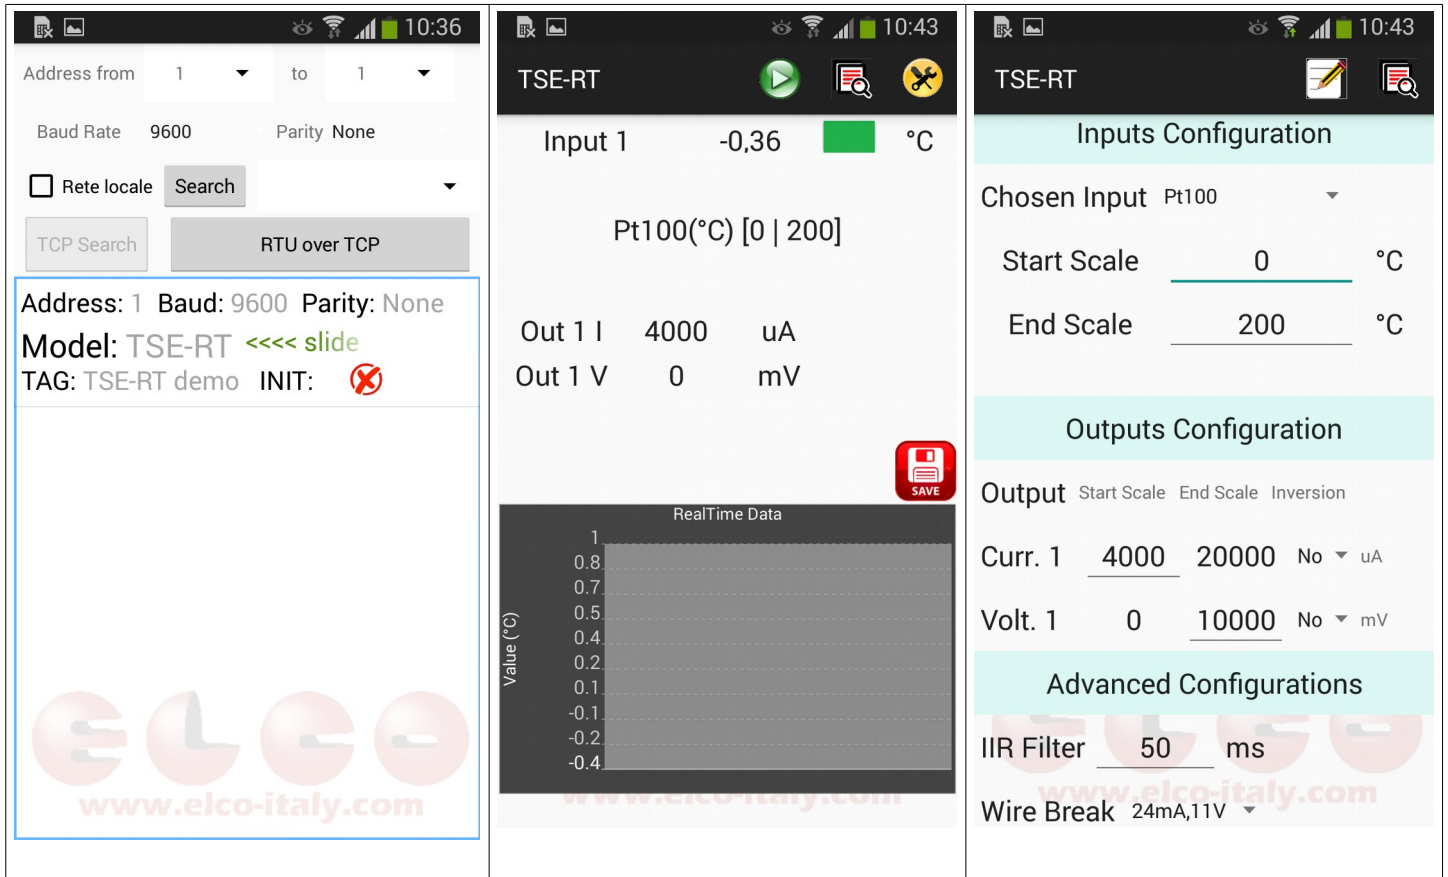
10:36

Address from 1 to 1

Baud Rate 9600 Parity None

Rete locale Search

TCP Search RTU over TCP

Address: 1 Baud: 9600 Parity: None
Model: TSE-RT <<<< slide
TAG: TSE-RT demo INIT:

www.elco-italy.com

10:43

TSE-RT

Input 1 -0,36 °C

Pt100(°C) [0 | 200]

Out 1 I 4000 uA
Out 1 V 0 mV

SAVE

RealTime Data

| Value (°C) |
|---|
| 1 |
| 0.8 |
| 0.7 |
| 0.5 |
| 0.4 |
| 0.2 |
| 0.1 |
| -0.1 |
| -0.2 |
| -0.4 |

www.elco-italy.com

10:43

TSE-RT

Inputs Configuration

Chosen Input Pt100

Start Scale 0 °C

End Scale 200 °C

Outputs Configuration

Output Start Scale End Scale Inversion

Curr. 1 4000 20000 No uA

Volt. 1 0 10000 No mV

Advanced Configurations

IIR Filter 50 ms

www.elco-italy.com

Wire Break 24mA,11V